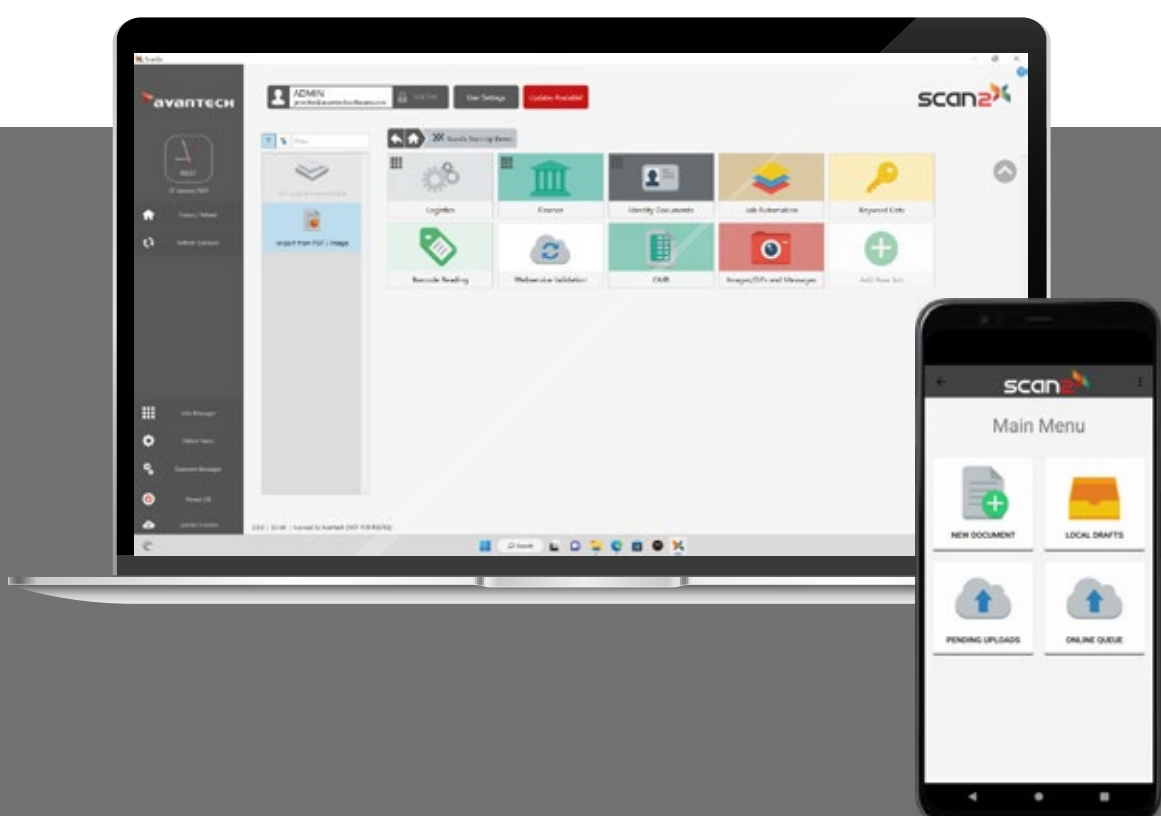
avantech

ADMIN

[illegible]

User Settings

Update Available!

scan2

Scan2x Starting Point

Logistics

Finance

Identity Documents

Job Automation

Keyword Lists

Barcode Reading

Webservice Validation

OMR

Images/OFs and Messages

Add New Set

Import from PDF / Image

Main Menu

NEW DOCUMENT

LOCAL DRAFTS

PENDING UPLOADS

ONLINE QUEUE